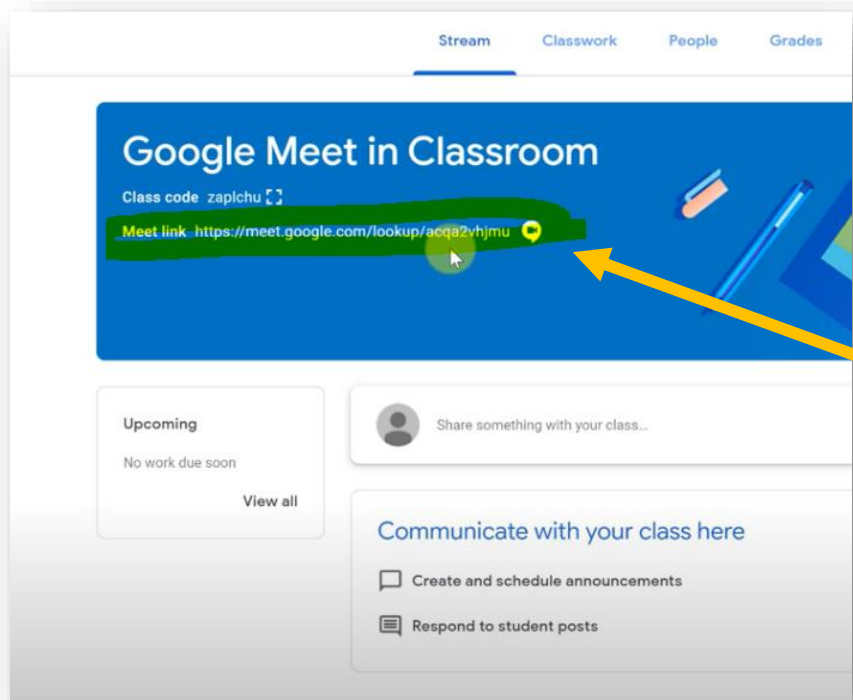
Stream Classwork People Grades

Google Meet in Classroom

Class code zaplchu

Meet link https://meet.google.com/lookup/acqa2vhjmu

Upcoming

No work due soon

View all

Share something with your class...

Communicate with your class here

Create and schedule announcements

Respond to student posts